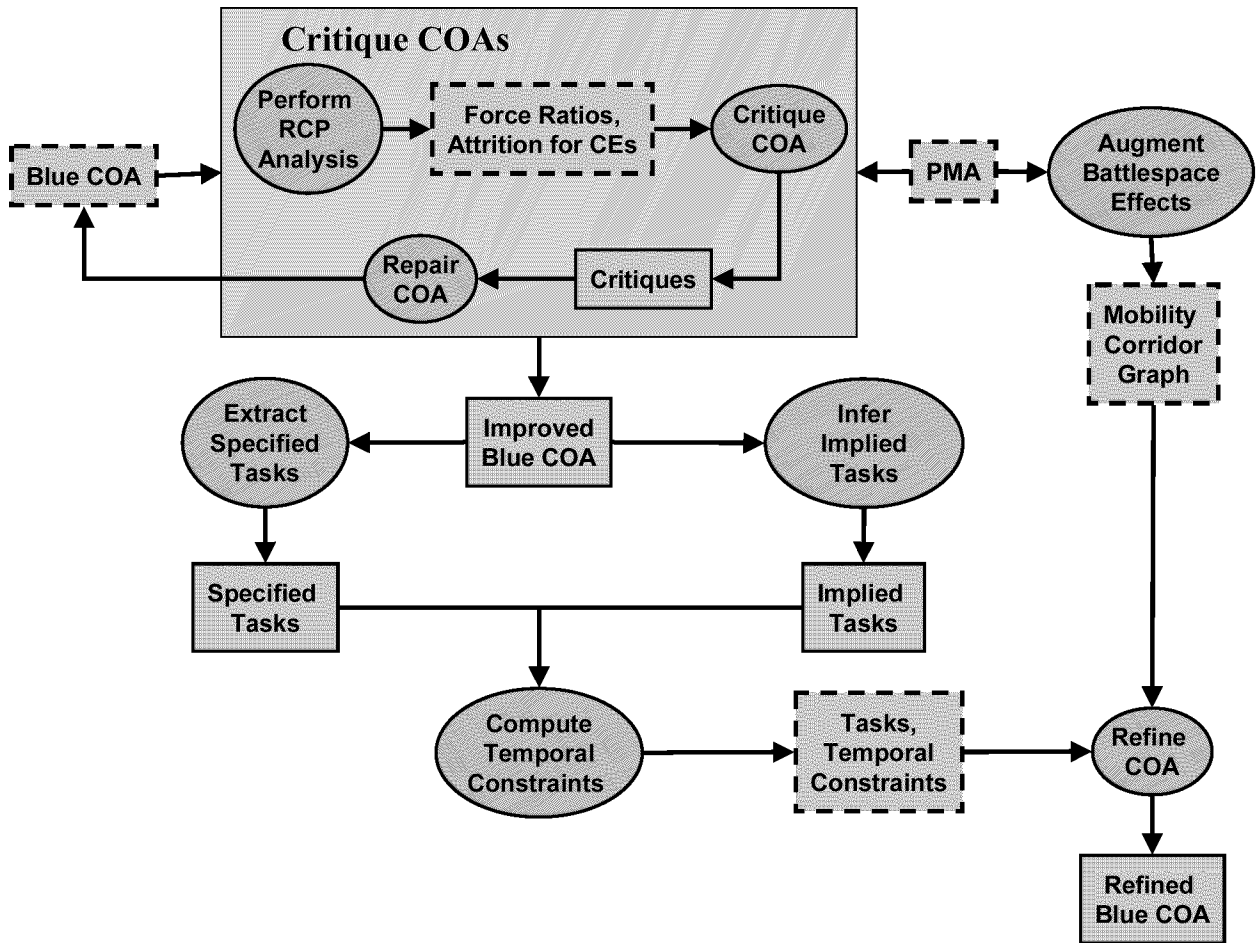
Critique COAs

Perform RCP Analysis

Force Ratios, Attrition for CEs

Critique COA

Blue COA

PMA

Augment Battlespace Effects

Repair COA

Critiques

Mobility Corridor Graph

Extract Specified Tasks

Improved Blue COA

Infer Implied Tasks

Specified Tasks

Implied Tasks

Compute Temporal Constraints

Tasks, Temporal Constraints

Refine COA

Refined Blue COA